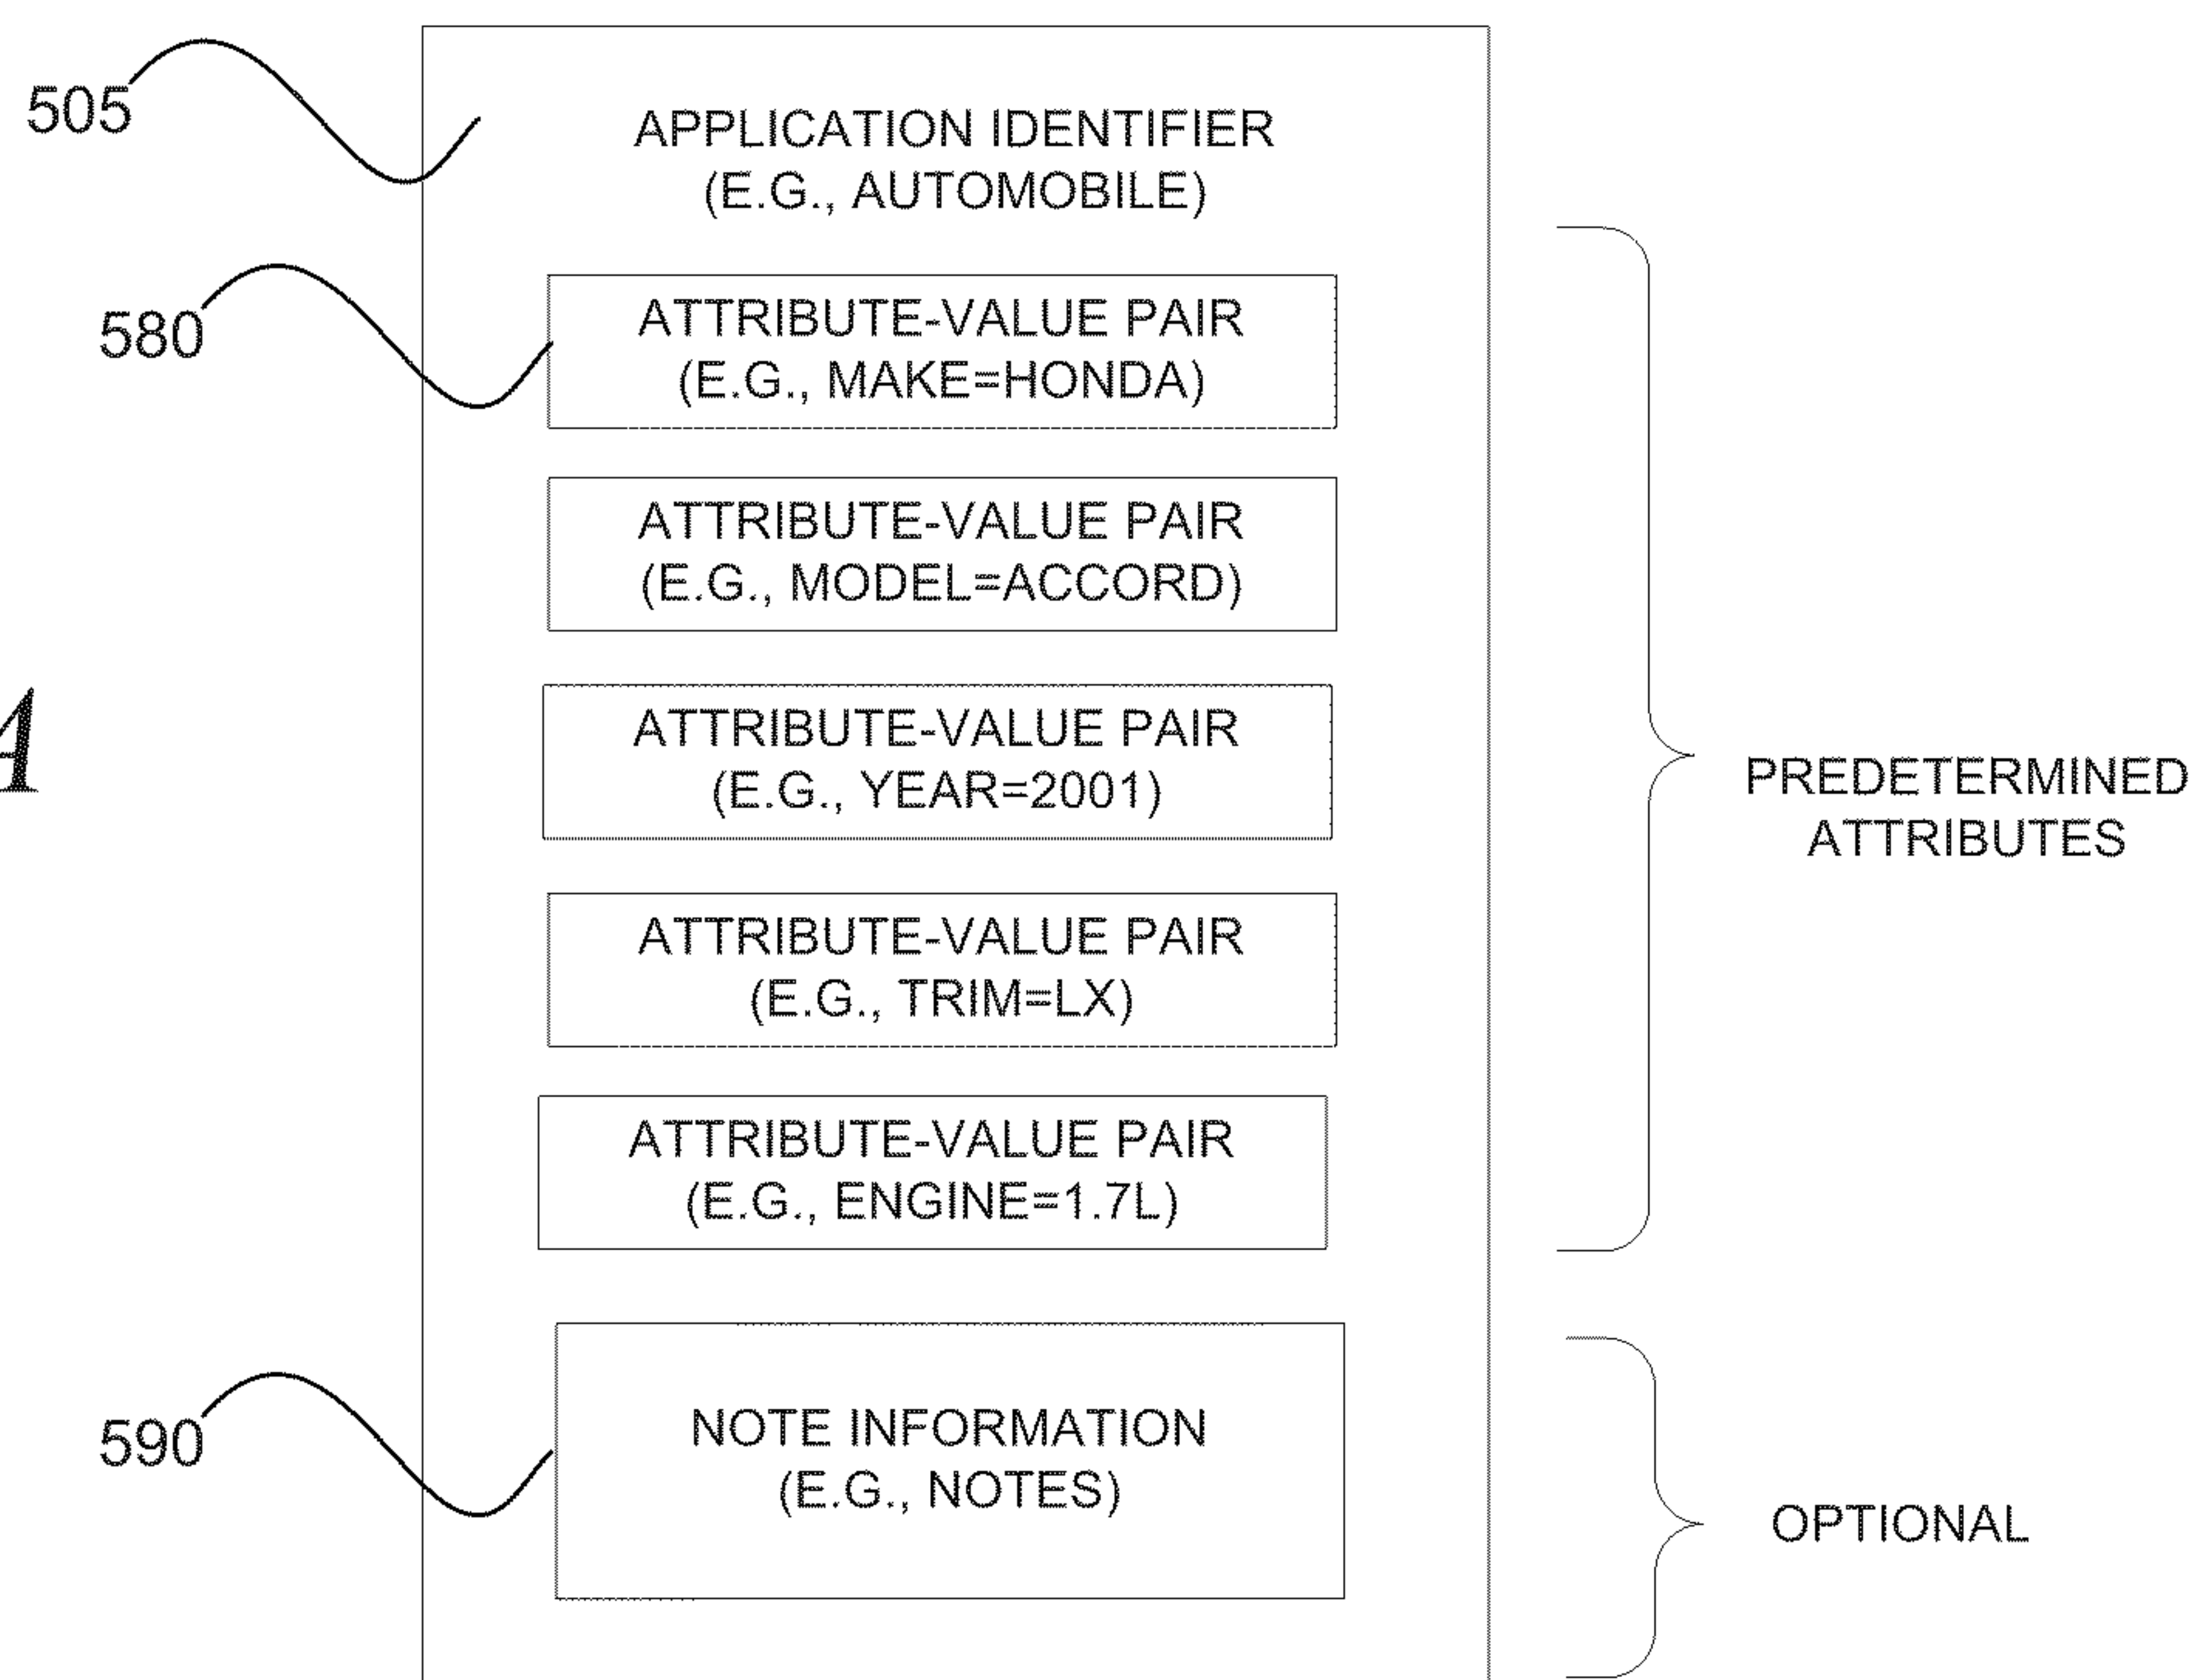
505

APPLICATION IDENTIFIER
(E.G., AUTOMOBILE)

580

ATTRIBUTE-VALUE PAIR
(E.G., MAKE=HONDA)

ATTRIBUTE-VALUE PAIR
(E.G., MODEL=ACCORD)

A

ATTRIBUTE-VALUE PAIR
(E.G., YEAR=2001)

ATTRIBUTE-VALUE PAIR
(E.G., TRIM=LX)

ATTRIBUTE-VALUE PAIR
(E.G., ENGINE=1.7L)

PREDETERMINED
ATTRIBUTES

590

NOTE INFORMATION
(E.G., NOTES)

OPTIONAL